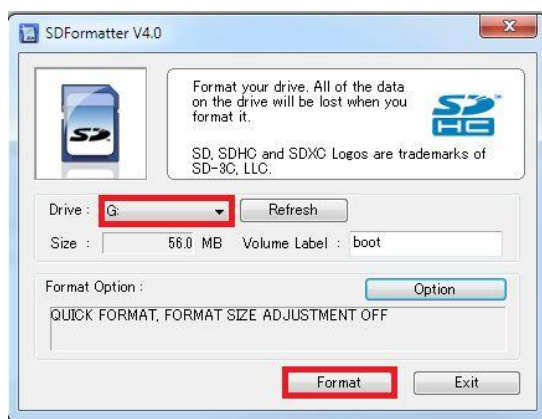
SDFormatter V4.0

Format your drive. All of the data on the drive will be lost when you format it.

SD, SDHC and SDXC Logos are trademarks of SD-3C, LLC.

Drive : G:
Refresh
Size : 56.0 MB
Volume Label : boot

Format Option :
Option
QUICK FORMAT, FORMAT SIZE ADJUSTMENT OFF

Format
Exit